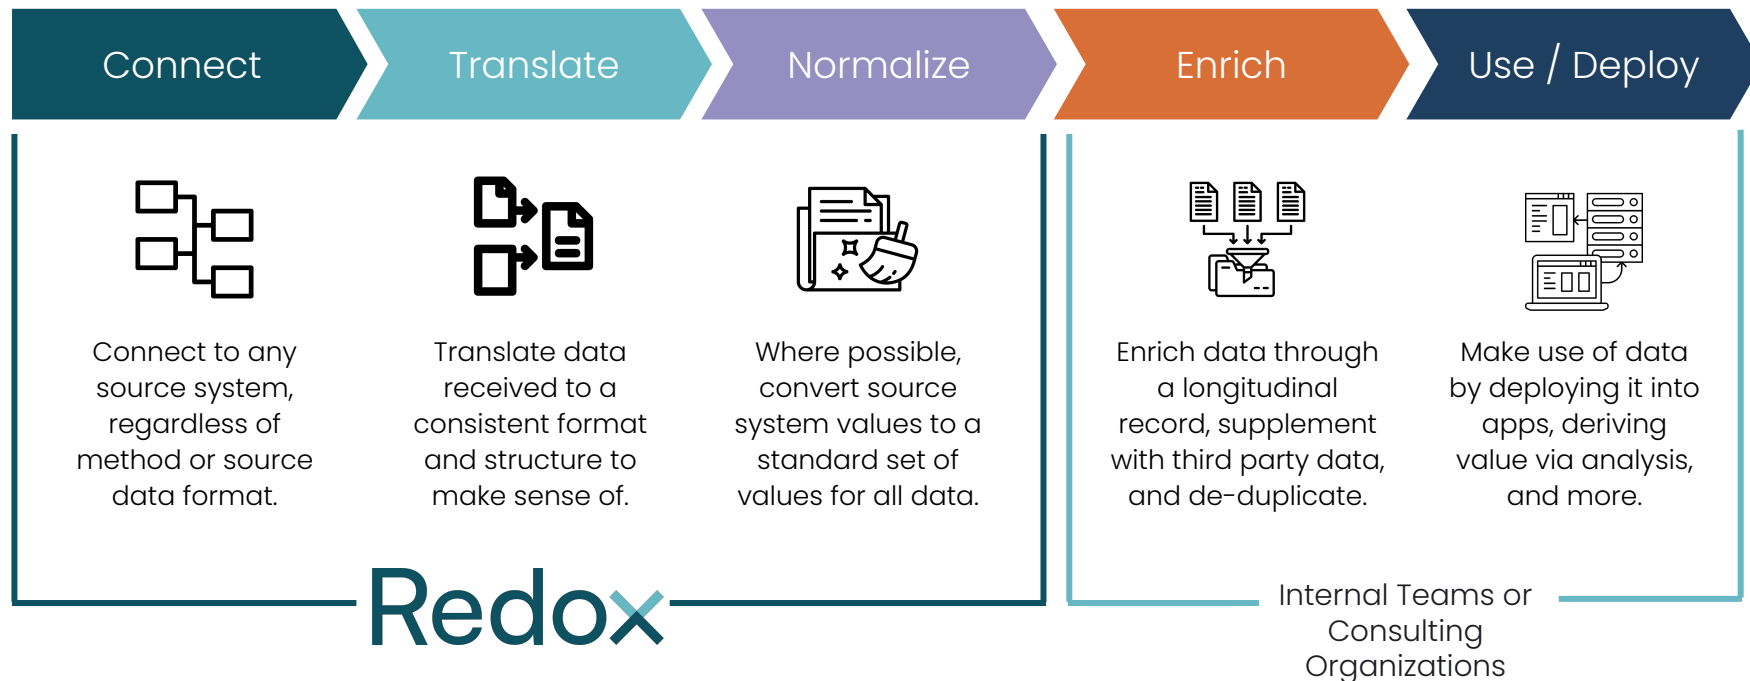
Connect

Translate

Normalize

Enrich

Use / Deploy

Connect to any source system, regardless of method or source data format.

Translate data received to a consistent format and structure to make sense of.

Where possible, convert source system values to a standard set of values for all data.

Enrich data through a longitudinal record, supplement with third party data, and de-duplicate.

Make use of data by deploying it into apps, deriving value via analysis, and more.

Redox

Internal Teams or Consulting Organizations